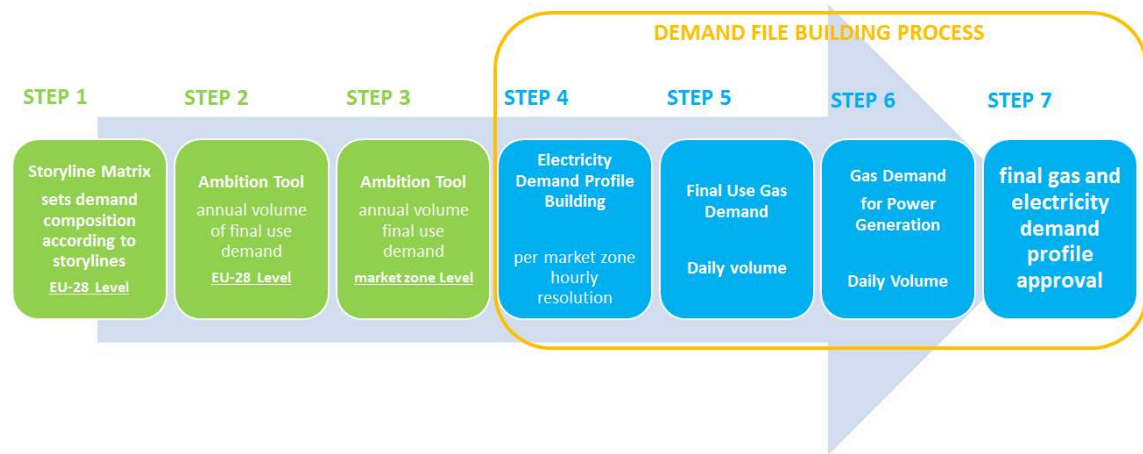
DEMAND FILE BUILDING PROCESS

STEP 1

Storyline Matrix sets demand composition according to storylines

EU-28 Level

STEP 2

Ambition Tool

annual volume of final use demand

EU-28 Level

STEP 3

Ambition Tool

annual volume final use demand

market zone Level

STEP 4

Electricity Demand Profile Building

per market zone hourly resolution

STEP 5

Final Use Gas Demand

Daily volume

STEP 6

Gas Demand for Power Generation

Daily Volume

STEP 7

final gas and electricity demand profile approval